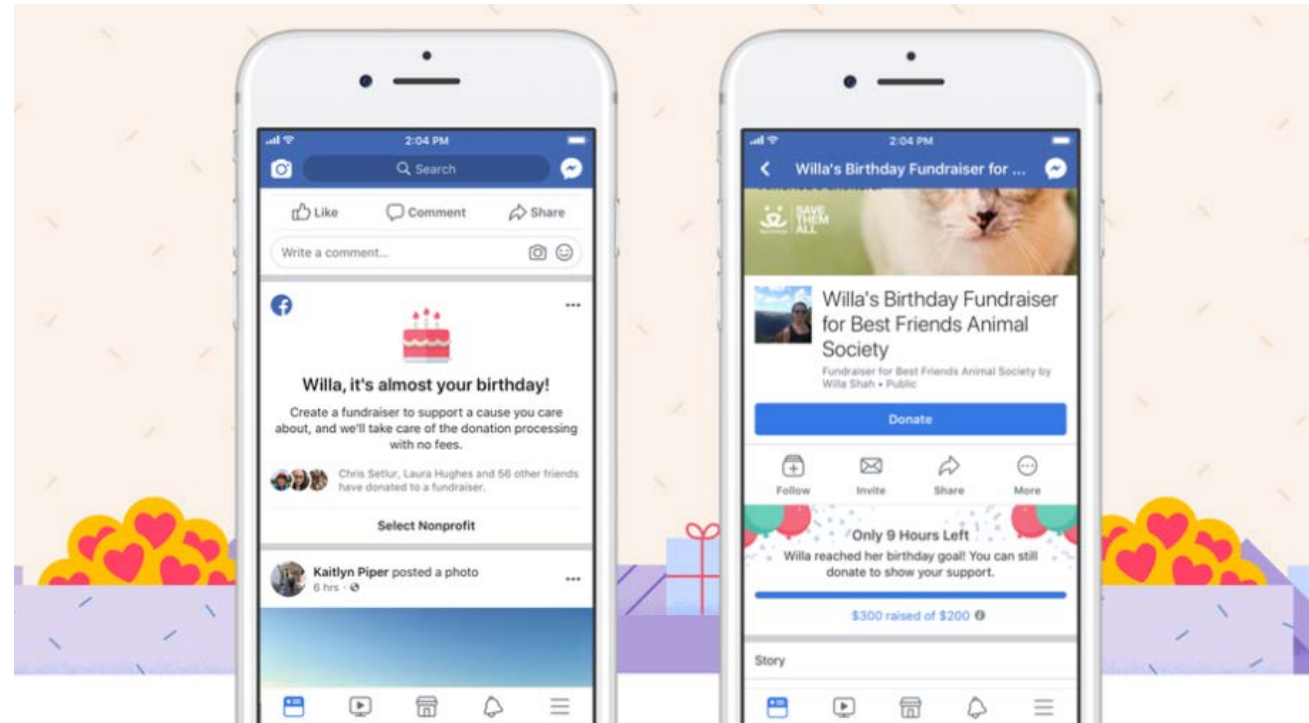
2:04 PM

Search

Like

Comment

Share

Write a comment...

Willa, it's almost your birthday!

Create a fundraiser to support a cause you care about, and we'll take care of the donation processing with no fees.

Chris Setlur, Laura Hughes and 56 other friends have donated to a fundraiser.

Select Nonprofit

Kaitlyn Piper posted a photo
6 hrs ·

2:04 PM

Willa's Birthday Fundraiser for ...

SAVE THEM ALL

Willa's Birthday Fundraiser for Best Friends Animal Society

Fundraiser for Best Friends Animal Society by Willa Shah · Public

Donate

Follow

Invite

Share

More

Only 9 Hours Left

Willa reached her birthday goal! You can still donate to show your support.

\$300 raised of \$200

Story